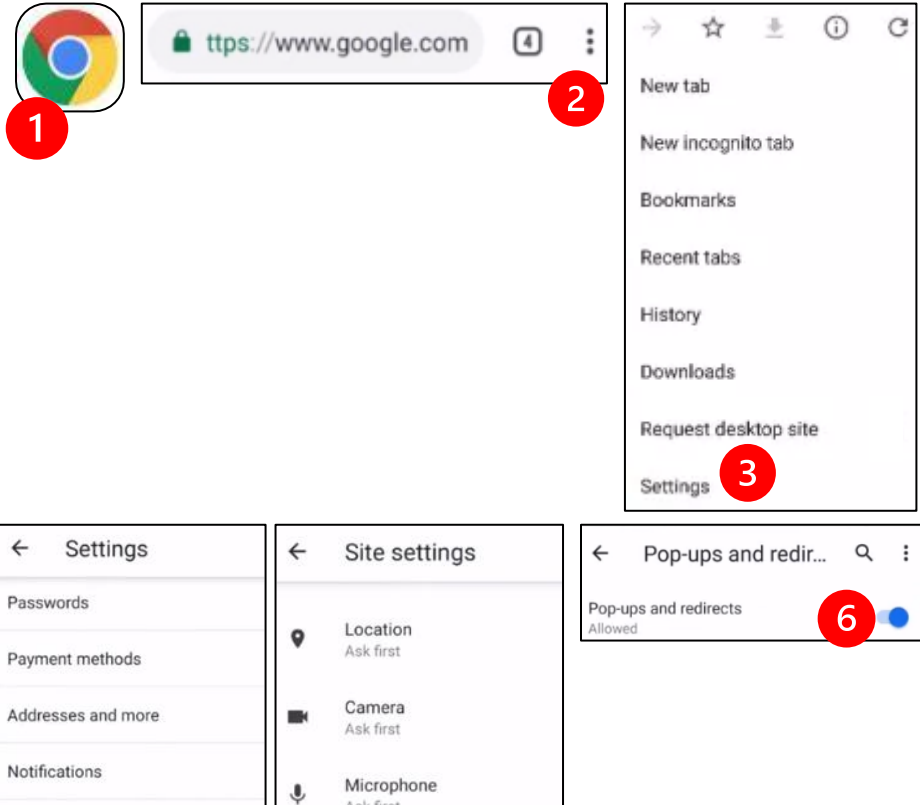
1

ttps://www.google.com

4

2

New tab

New incognito tab

Bookmarks

Recent tabs

History

Downloads

Request desktop site

Settings

3

Settings

Passwords

Payment methods

Addresses and more

Notifications

Site settings

Location
Ask first

Camera
Ask first

Microphone
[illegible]

Pop-ups and redir...

Pop-ups and redirects
Allowed

6